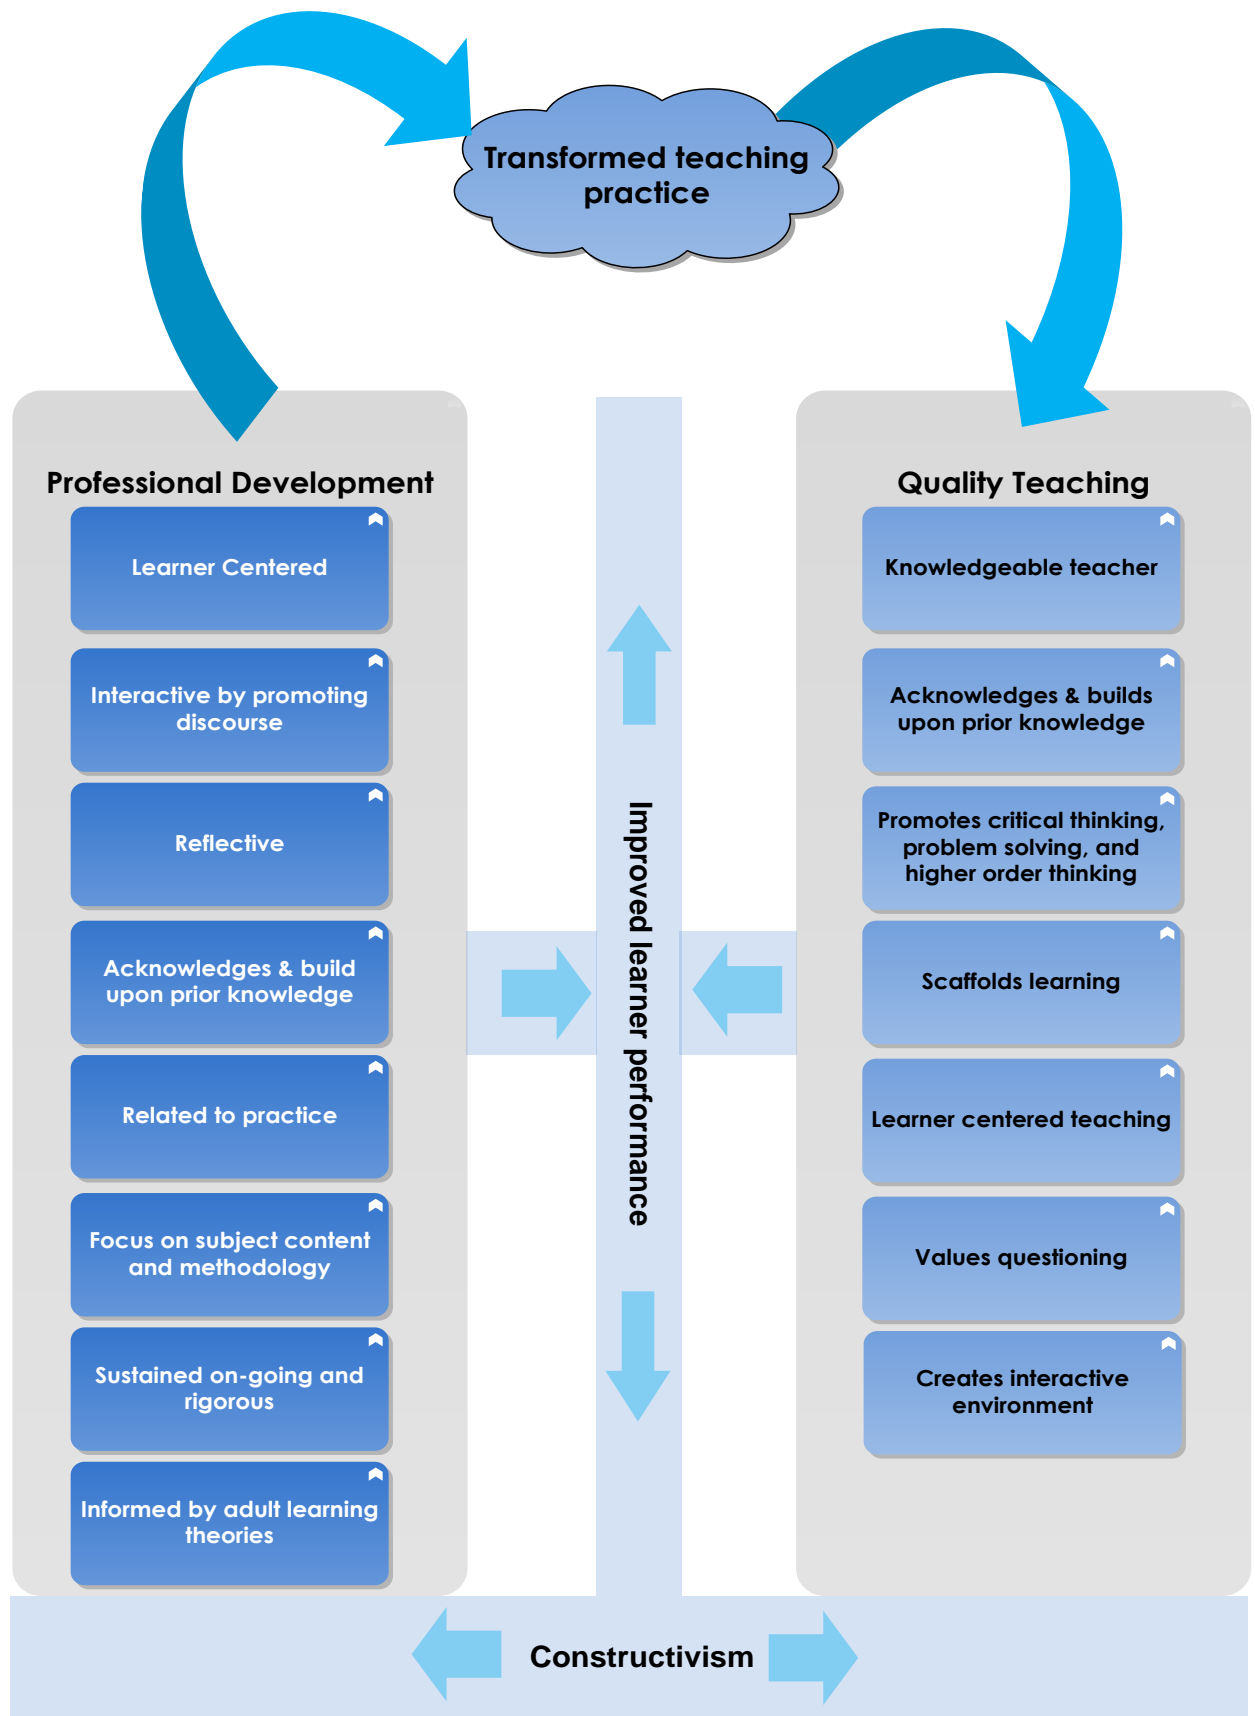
Transformed teaching practice

Professional Development

Learner Centered

Interactive by promoting discourse

Reflective

Acknowledges & build upon prior knowledge

Related to practice

Focus on subject content and methodology

Sustained on-going and rigorous

Informed by adult learning theories

Improved learner performance

Quality Teaching

Knowledgeable teacher

Acknowledges & builds upon prior knowledge

Promotes critical thinking, problem solving, and higher order thinking

Scaffolds learning

Learner centered teaching

Values questioning

Creates interactive environment

Constructivism